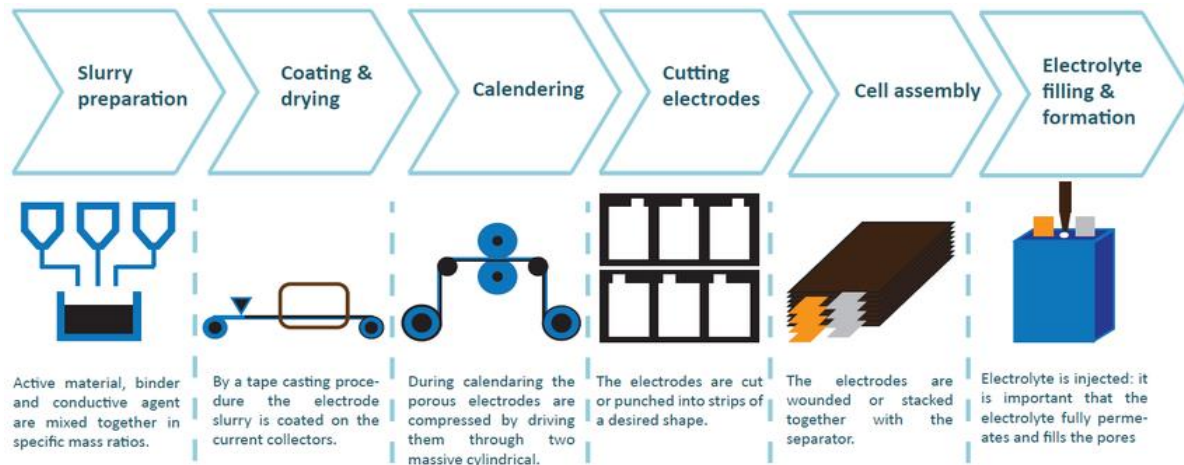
Slurry preparation

Coating & drying

Calendering

Cutting electrodes

Cell assembly

Electrolyte filling & formation

Active material, binder and conductive agent are mixed together in specific mass ratios.

By a tape casting procedure the electrode slurry is coated on the current collectors.

During calendaring the porous electrodes are compressed by driving them through two massive cylindrical.

The electrodes are cut or punched into strips of a desired shape.

The electrodes are wounded or stacked together with the separator.

Electrolyte is injected: it is important that the electrolyte fully permeates and fills the pores